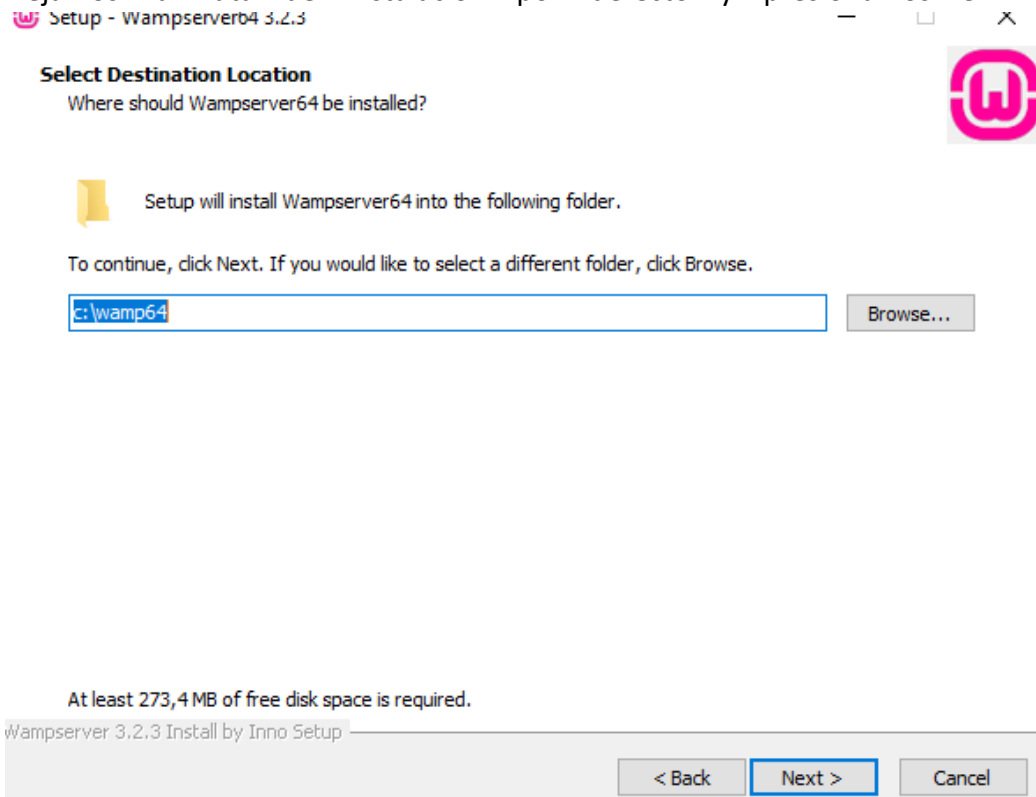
Setup - Wampserver64 3.2.3

Select Destination Location
Where should Wampserver64 be installed?

Setup will install Wampserver64 into the following folder.

To continue, click Next. If you would like to select a different folder, click Browse.

c:\wamp64

Browse...

At least 273,4 MB of free disk space is required.

Wampserver 3.2.3 Install by Inno Setup

< Back

Next >

Cancel